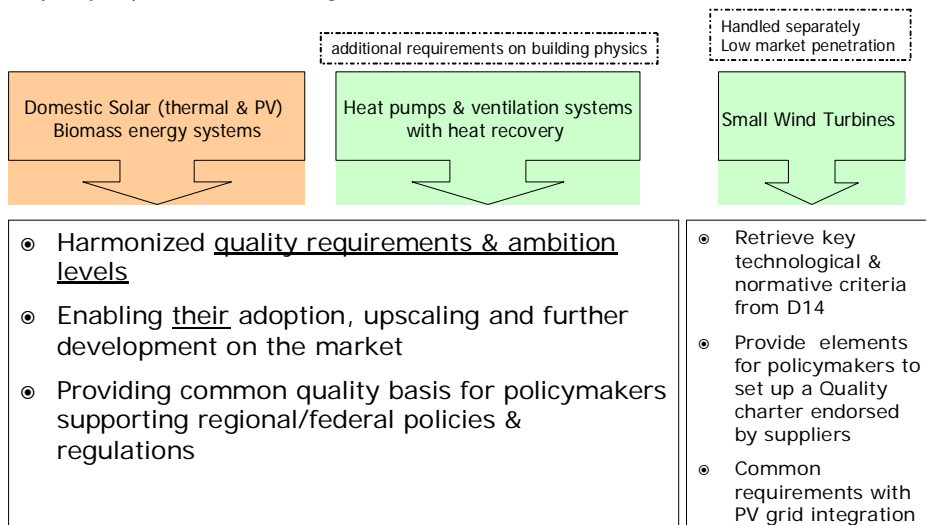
Handled separately
Low market penetration

additional requirements on building physics

Domestic Solar (thermal & PV)
Biomass energy systems

Heat pumps & ventilation systems with heat recovery

Small Wind Turbines

⊙ Harmonized quality requirements & ambition levels

⊙ Enabling their adoption, upscaling and further development on the market

⊙ Providing common quality basis for policymakers supporting regional/federal policies & regulations

⊙ Retrieve key technological & normative criteria from D14

⊙ Provide elements for policymakers to set up a Quality charter endorsed by suppliers

⊙ Common requirements with PV grid integration